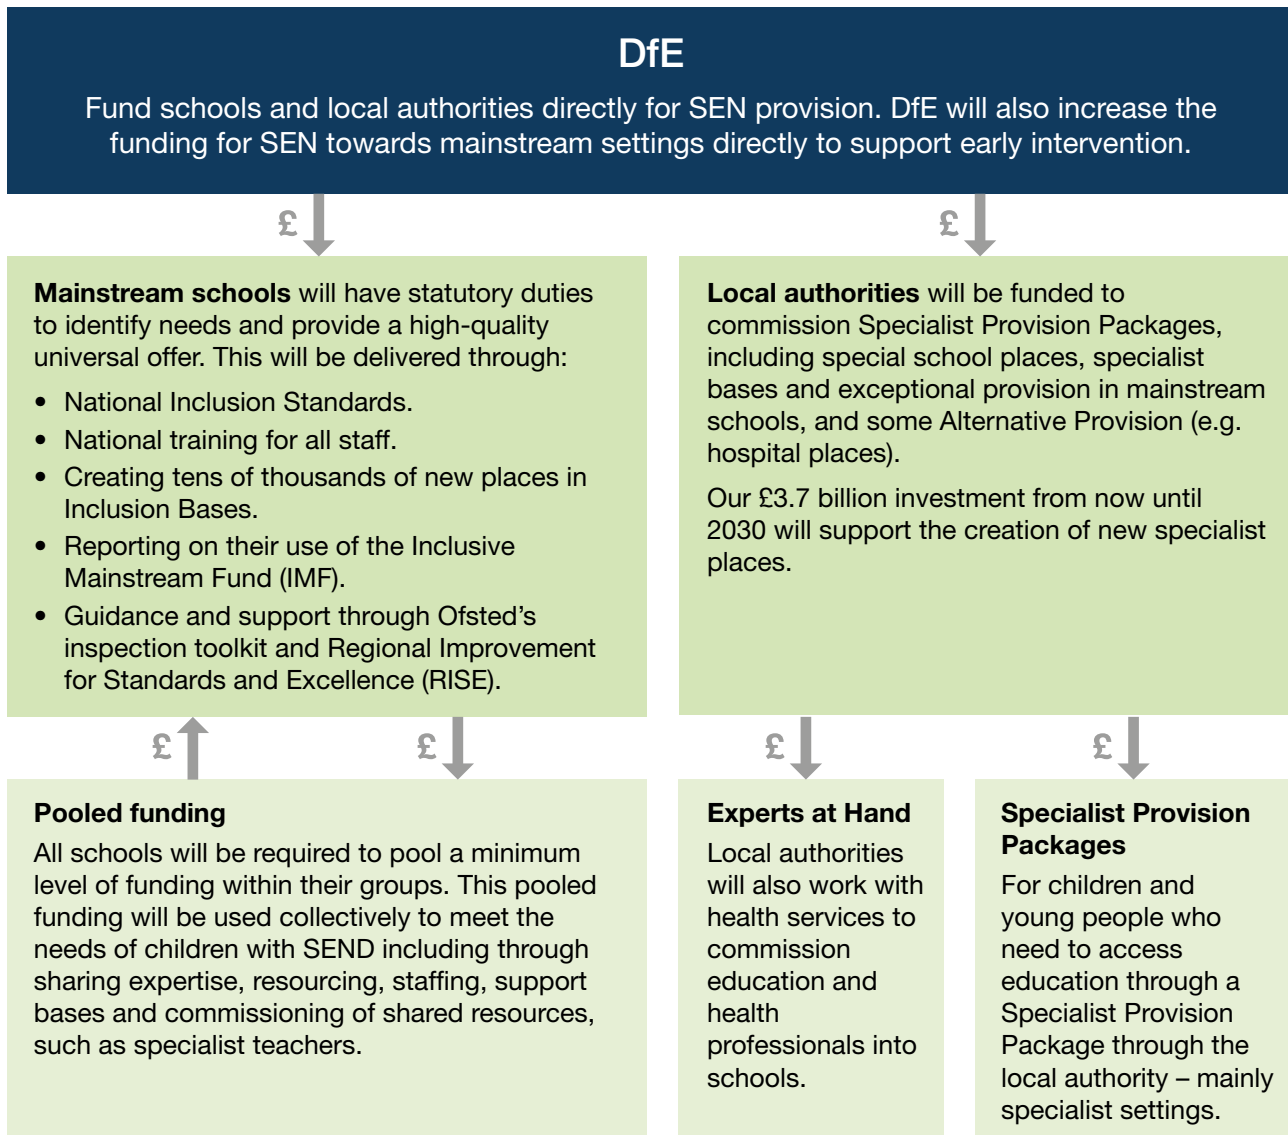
DfE

Fund schools and local authorities directly for SEN provision. DfE will also increase the funding for SEN towards mainstream settings directly to support early intervention.

£

£

**Mainstream schools** will have statutory duties to identify needs and provide a high-quality universal offer. This will be delivered through:

- National Inclusion Standards.
- National training for all staff.
- Creating tens of thousands of new places in Inclusion Bases.
- Reporting on their use of the Inclusive Mainstream Fund (IMF).
- Guidance and support through Ofsted's inspection toolkit and Regional Improvement for Standards and Excellence (RISE).

**Local authorities** will be funded to commission Specialist Provision Packages, including special school places, specialist bases and exceptional provision in mainstream schools, and some Alternative Provision (e.g. hospital places).

Our £3.7 billion investment from now until 2030 will support the creation of new specialist places.

£

£

£

£

**Pooled funding**

All schools will be required to pool a minimum level of funding within their groups. This pooled funding will be used collectively to meet the needs of children with SEND including through sharing expertise, resourcing, staffing, support bases and commissioning of shared resources, such as specialist teachers.

**Experts at Hand**

Local authorities will also work with health services to commission education and health professionals into schools.

**Specialist Provision Packages**

For children and young people who need to access education through a Specialist Provision Package through the local authority – mainly specialist settings.